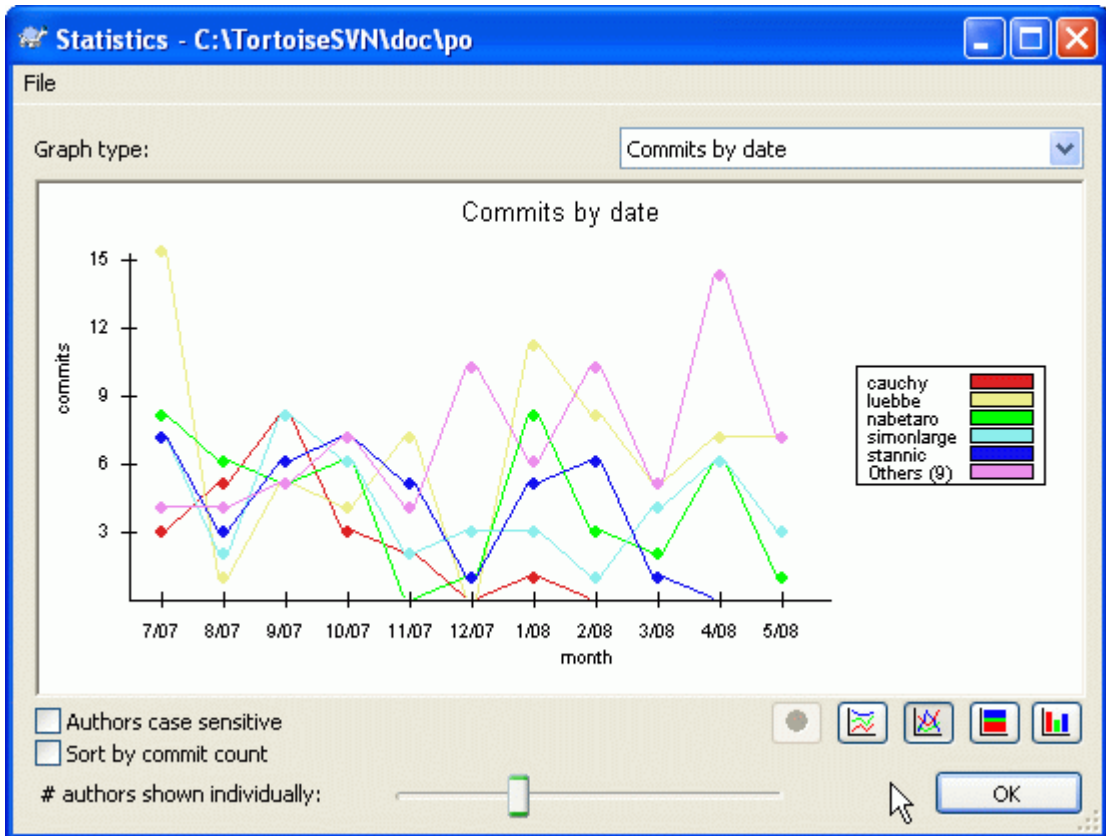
Statistics - C:\TortoiseSVN\doc\po

File

Graph type:

Commits by date

Commits by date

15
12
9
6
3

commits

7/07 8/07 9/07 10/07 11/07 12/07 1/08 2/08 3/08 4/08 5/08

month

cauchy
luebbe
nabetaro
simonlarge
stannic
Others (9)

Authors case sensitive

Sort by commit count

# authors shown individually:

OK